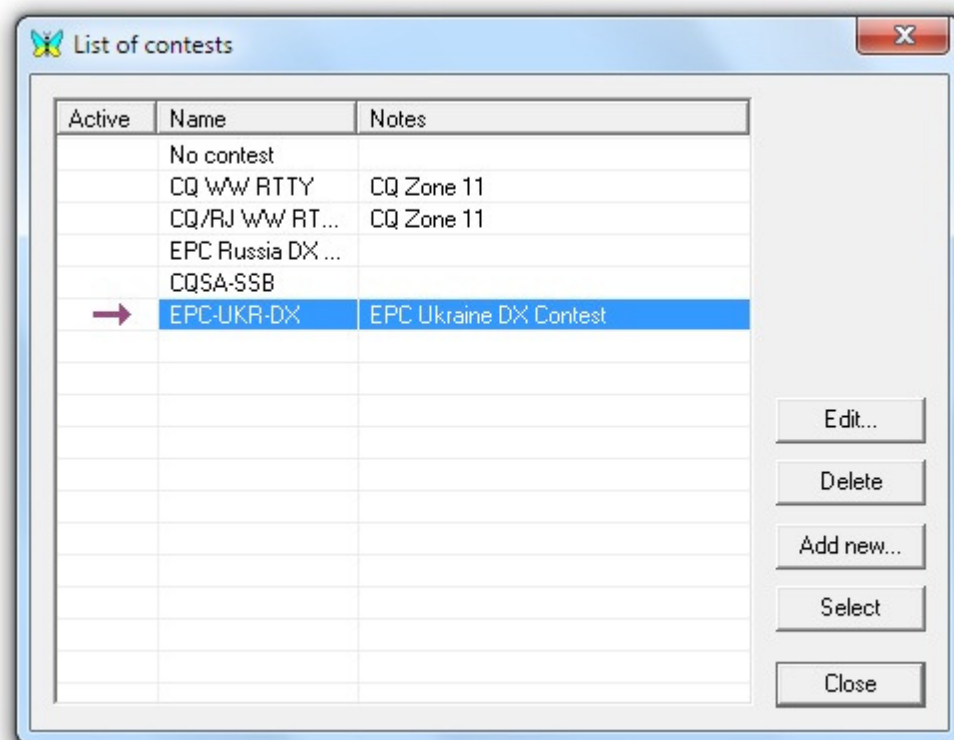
List of contests

| Active | Name | Notes |
|---|---|---|
| | No contest | |
| | CQ WW RTTY | CQ Zone 11 |
| | CQ/RJ WW RT... | CQ Zone 11 |
| | EPC Russia DX ... | |
| | CQSA-SSB | |
| → | EPC-UKR-DX | EPC Ukraine DX Contest |

Edit...
Delete
Add new...
Select
Close